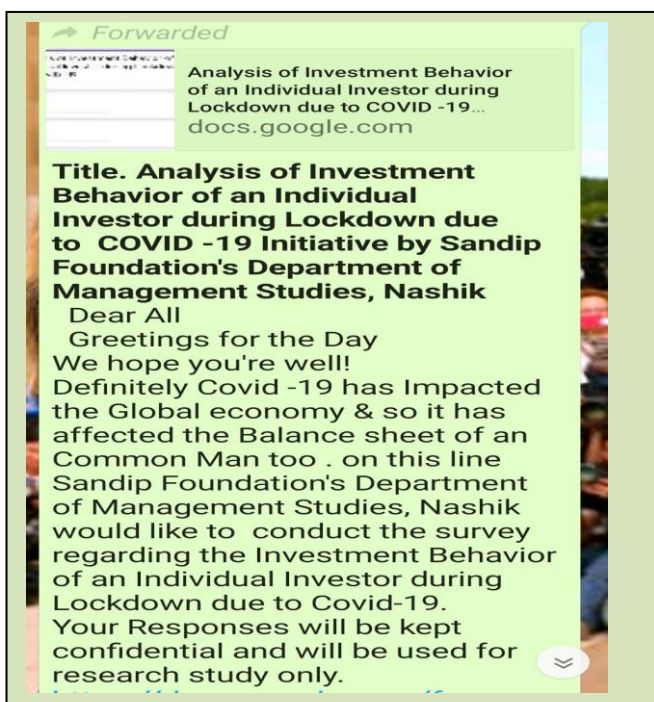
Forwarded

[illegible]

Analysis of Investment Behavior of an Individual Investor during Lockdown due to COVID -19...
docs.google.com

Title. Analysis of Investment Behavior of an Individual Investor during Lockdown due to COVID -19 Initiative by Sandip Foundation's Department of Management Studies, Nashik
Dear All
Greetings for the Day
We hope you're well!
Definitely Covid -19 has Impacted the Global economy & so it has affected the Balance sheet of an Common Man too . on this line Sandip Foundation's Department of Management Studies, Nashik would like to conduct the survey regarding the Investment Behavior of an Individual Investor during Lockdown due to Covid-19.
Your Responses will be kept confidential and will be used for research study only.
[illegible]